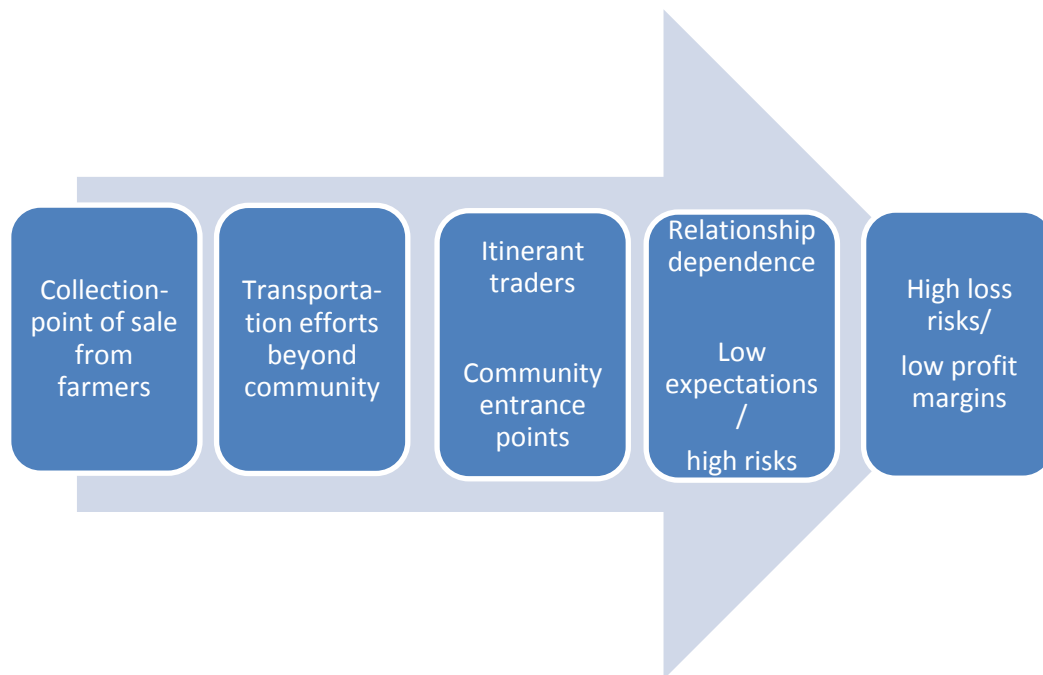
Collection-point of sale from farmers

Transportation efforts beyond community

Itinerant traders

Community entrance points

Relationship dependence

Low expectations / high risks

High loss risks/

low profit margins